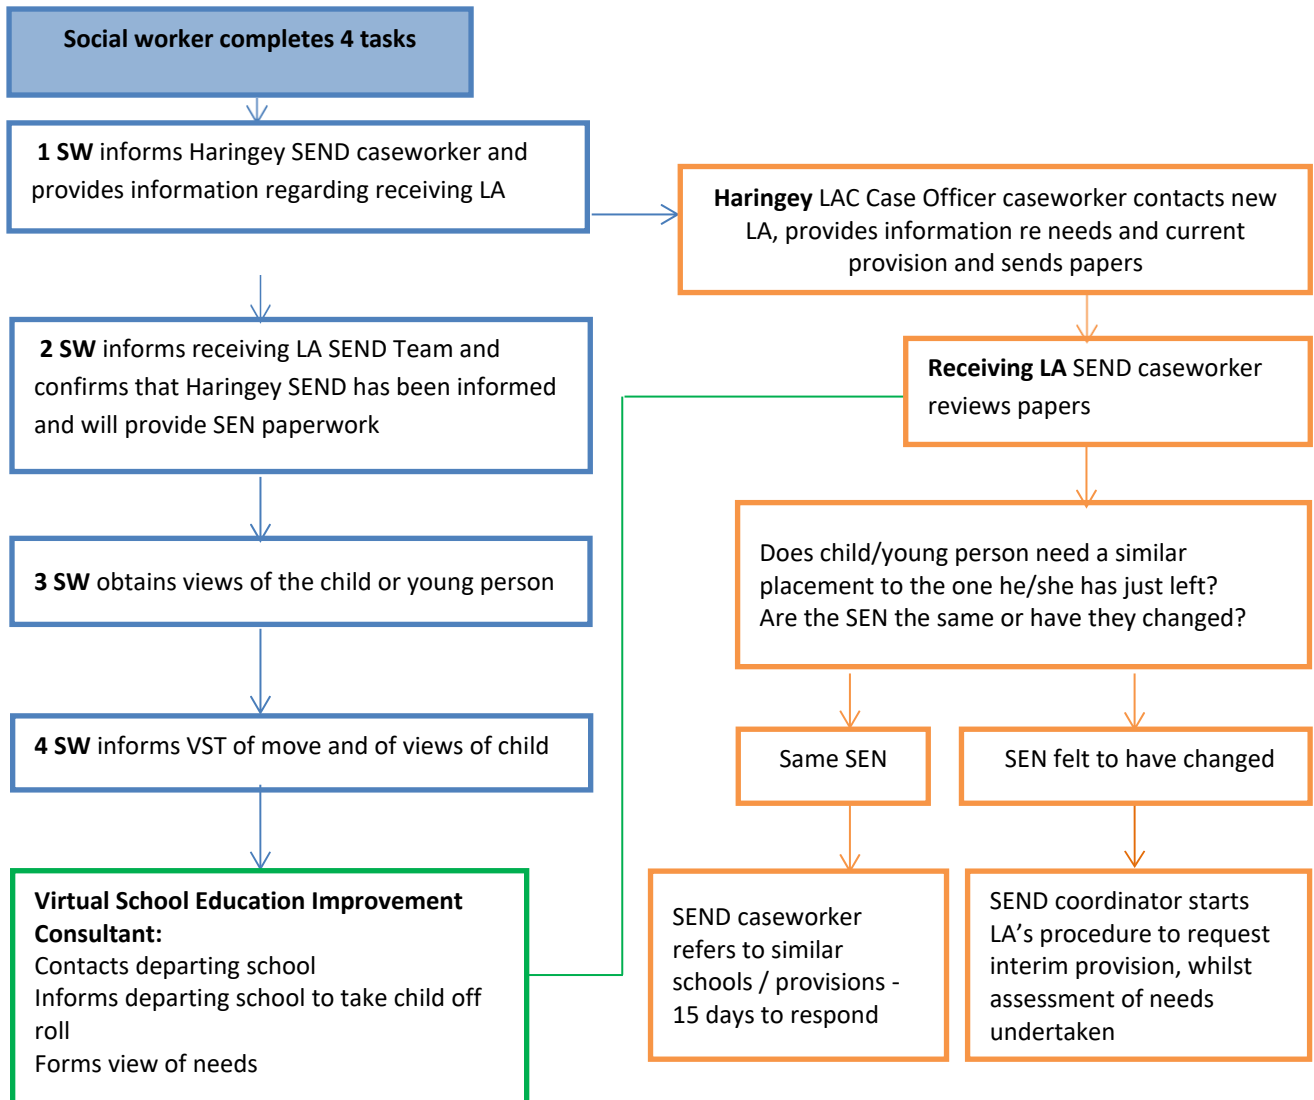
Social worker completes 4 tasks

1 SW informs Haringey SEND caseworker and provides information regarding receiving LA

2 SW informs receiving LA SEND Team and confirms that Haringey SEND has been informed and will provide SEN paperwork

3 SW obtains views of the child or young person

4 SW informs VST of move and of views of child

Virtual School Education Improvement Consultant:
Contacts departing school
Informs departing school to take child off roll
Forms view of needs

Haringey LAC Case Officer caseworker contacts new LA, provides information re needs and current provision and sends papers

Receiving LA SEND caseworker reviews papers

Does child/young person need a similar placement to the one he/she has just left? Are the SEN the same or have they changed?

Same SEN

SEN felt to have changed

SEND caseworker refers to similar schools / provisions - 15 days to respond

SEND coordinator starts LA's procedure to request interim provision, whilst assessment of needs undertaken